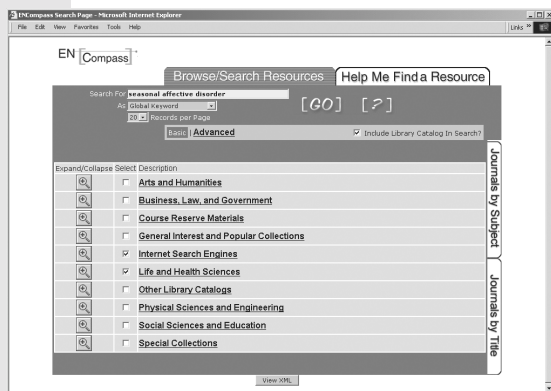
ENCompass Search Page - Microsoft Internet Explorer
File Edit View Favorites Tools Help
Links »

EN Compass

Browse/Search Resources
Help Me Find a Resource

Search For seasonal affective disorder
As Global Keyword
20 Records per Page
[GO] [?]
Basic | Advanced
Include Library Catalog In Search?

| Expand/Collapse | Select | Description |
|---|---|---|
| | | Arts and Humanities |
| | | Business, Law, and Government |
| | | Course Reserve Materials |
| | | General Interest and Popular Collections |
| | ☑ | Internet Search Engines |
| | ☑ | Life and Health Sciences |
| | | Other Library Catalogs |
| | | Physical Sciences and Engineering |
| | | Social Sciences and Education |
| | | Special Collections |

Journals by Subject
Journals by Title

View XML